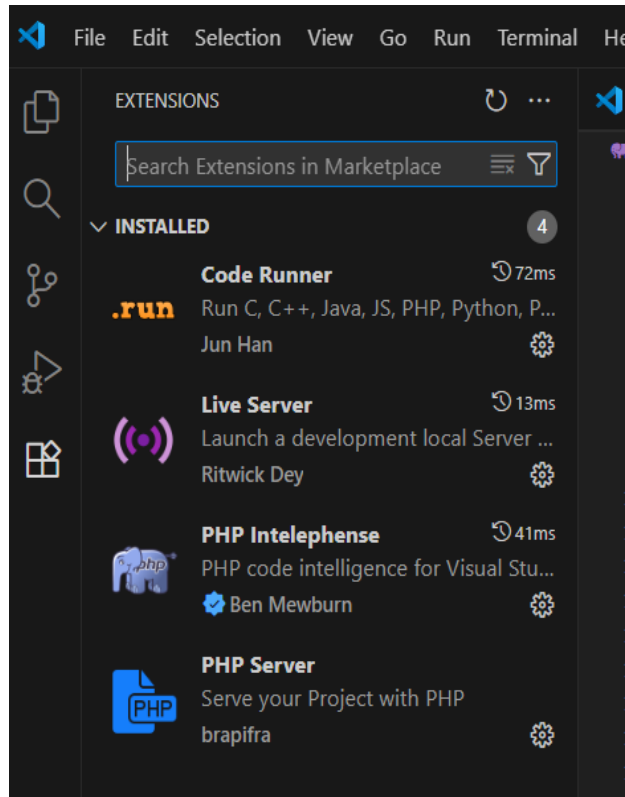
File Edit Selection View Go Run Terminal He

EXTENSIONS

Search Extensions in Marketplace

INSTALLED 4

.run
Code Runner 72ms
Run C, C++, Java, JS, PHP, Python, P...
Jun Han

Live Server 13ms
Launch a development local Server ...
Ritwick Dey

php
PHP Intelephense 41ms
PHP code intelligence for Visual Stu...
Ben Mewburn

PHP
PHP Server
Serve your Project with PHP
brapifra